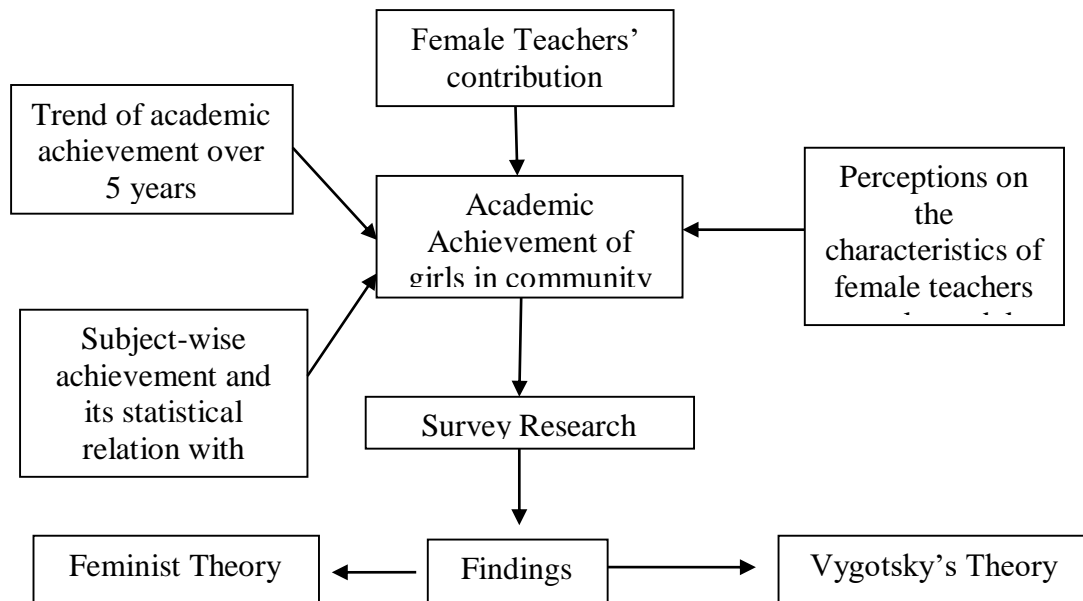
Female Teachers' contribution

Trend of academic achievement over 5 years

Academic Achievement of girls in community

Perceptions on the characteristics of female teachers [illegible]

Subject-wise achievement and its statistical relation with

Survey Research

Feminist Theory

Findings

Vygotsky's Theory